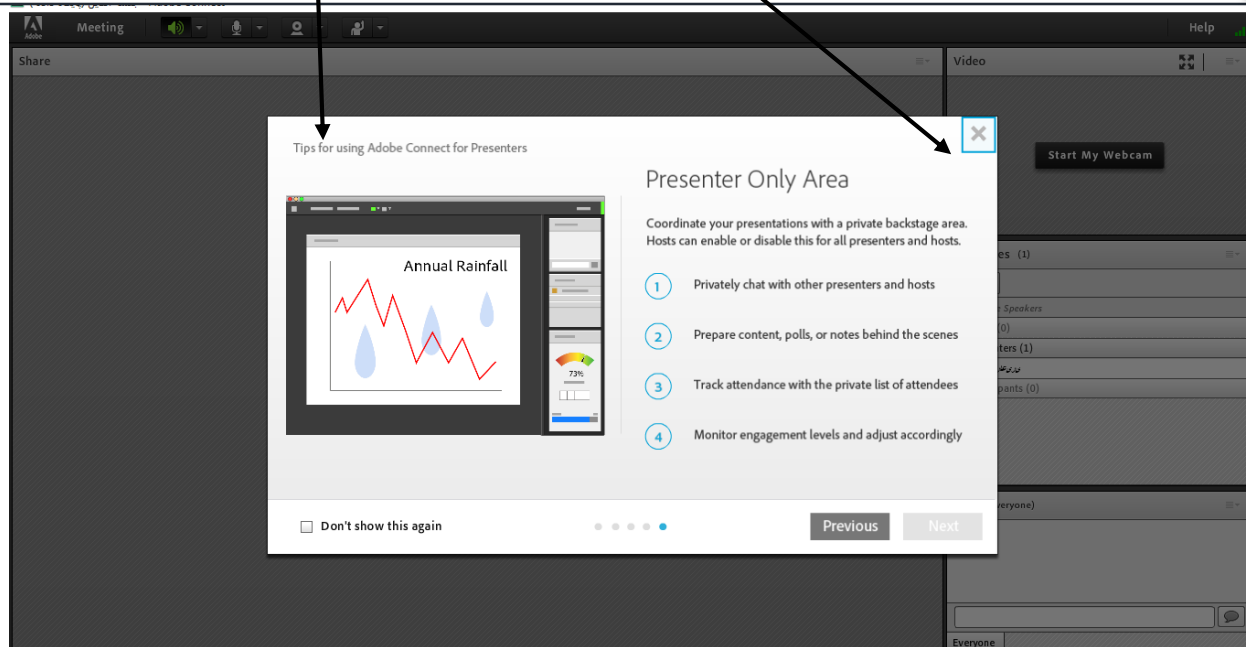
Adobe

Meeting

Help

Share

Video

Start My Webcam

Tips for using Adobe Connect for Presenters

Annual Rainfall

73%

Presenter Only Area

Coordinate your presentations with a private backstage area. Hosts can enable or disable this for all presenters and hosts.

1 Privately chat with other presenters and hosts

2 Prepare content, polls, or notes behind the scenes

3 Track attendance with the private list of attendees

4 Monitor engagement levels and adjust accordingly

Don't show this again

Previous

Next

es (1)

e Speakers

(0)

ters (1)

pants (0)

veryone)

Everyone